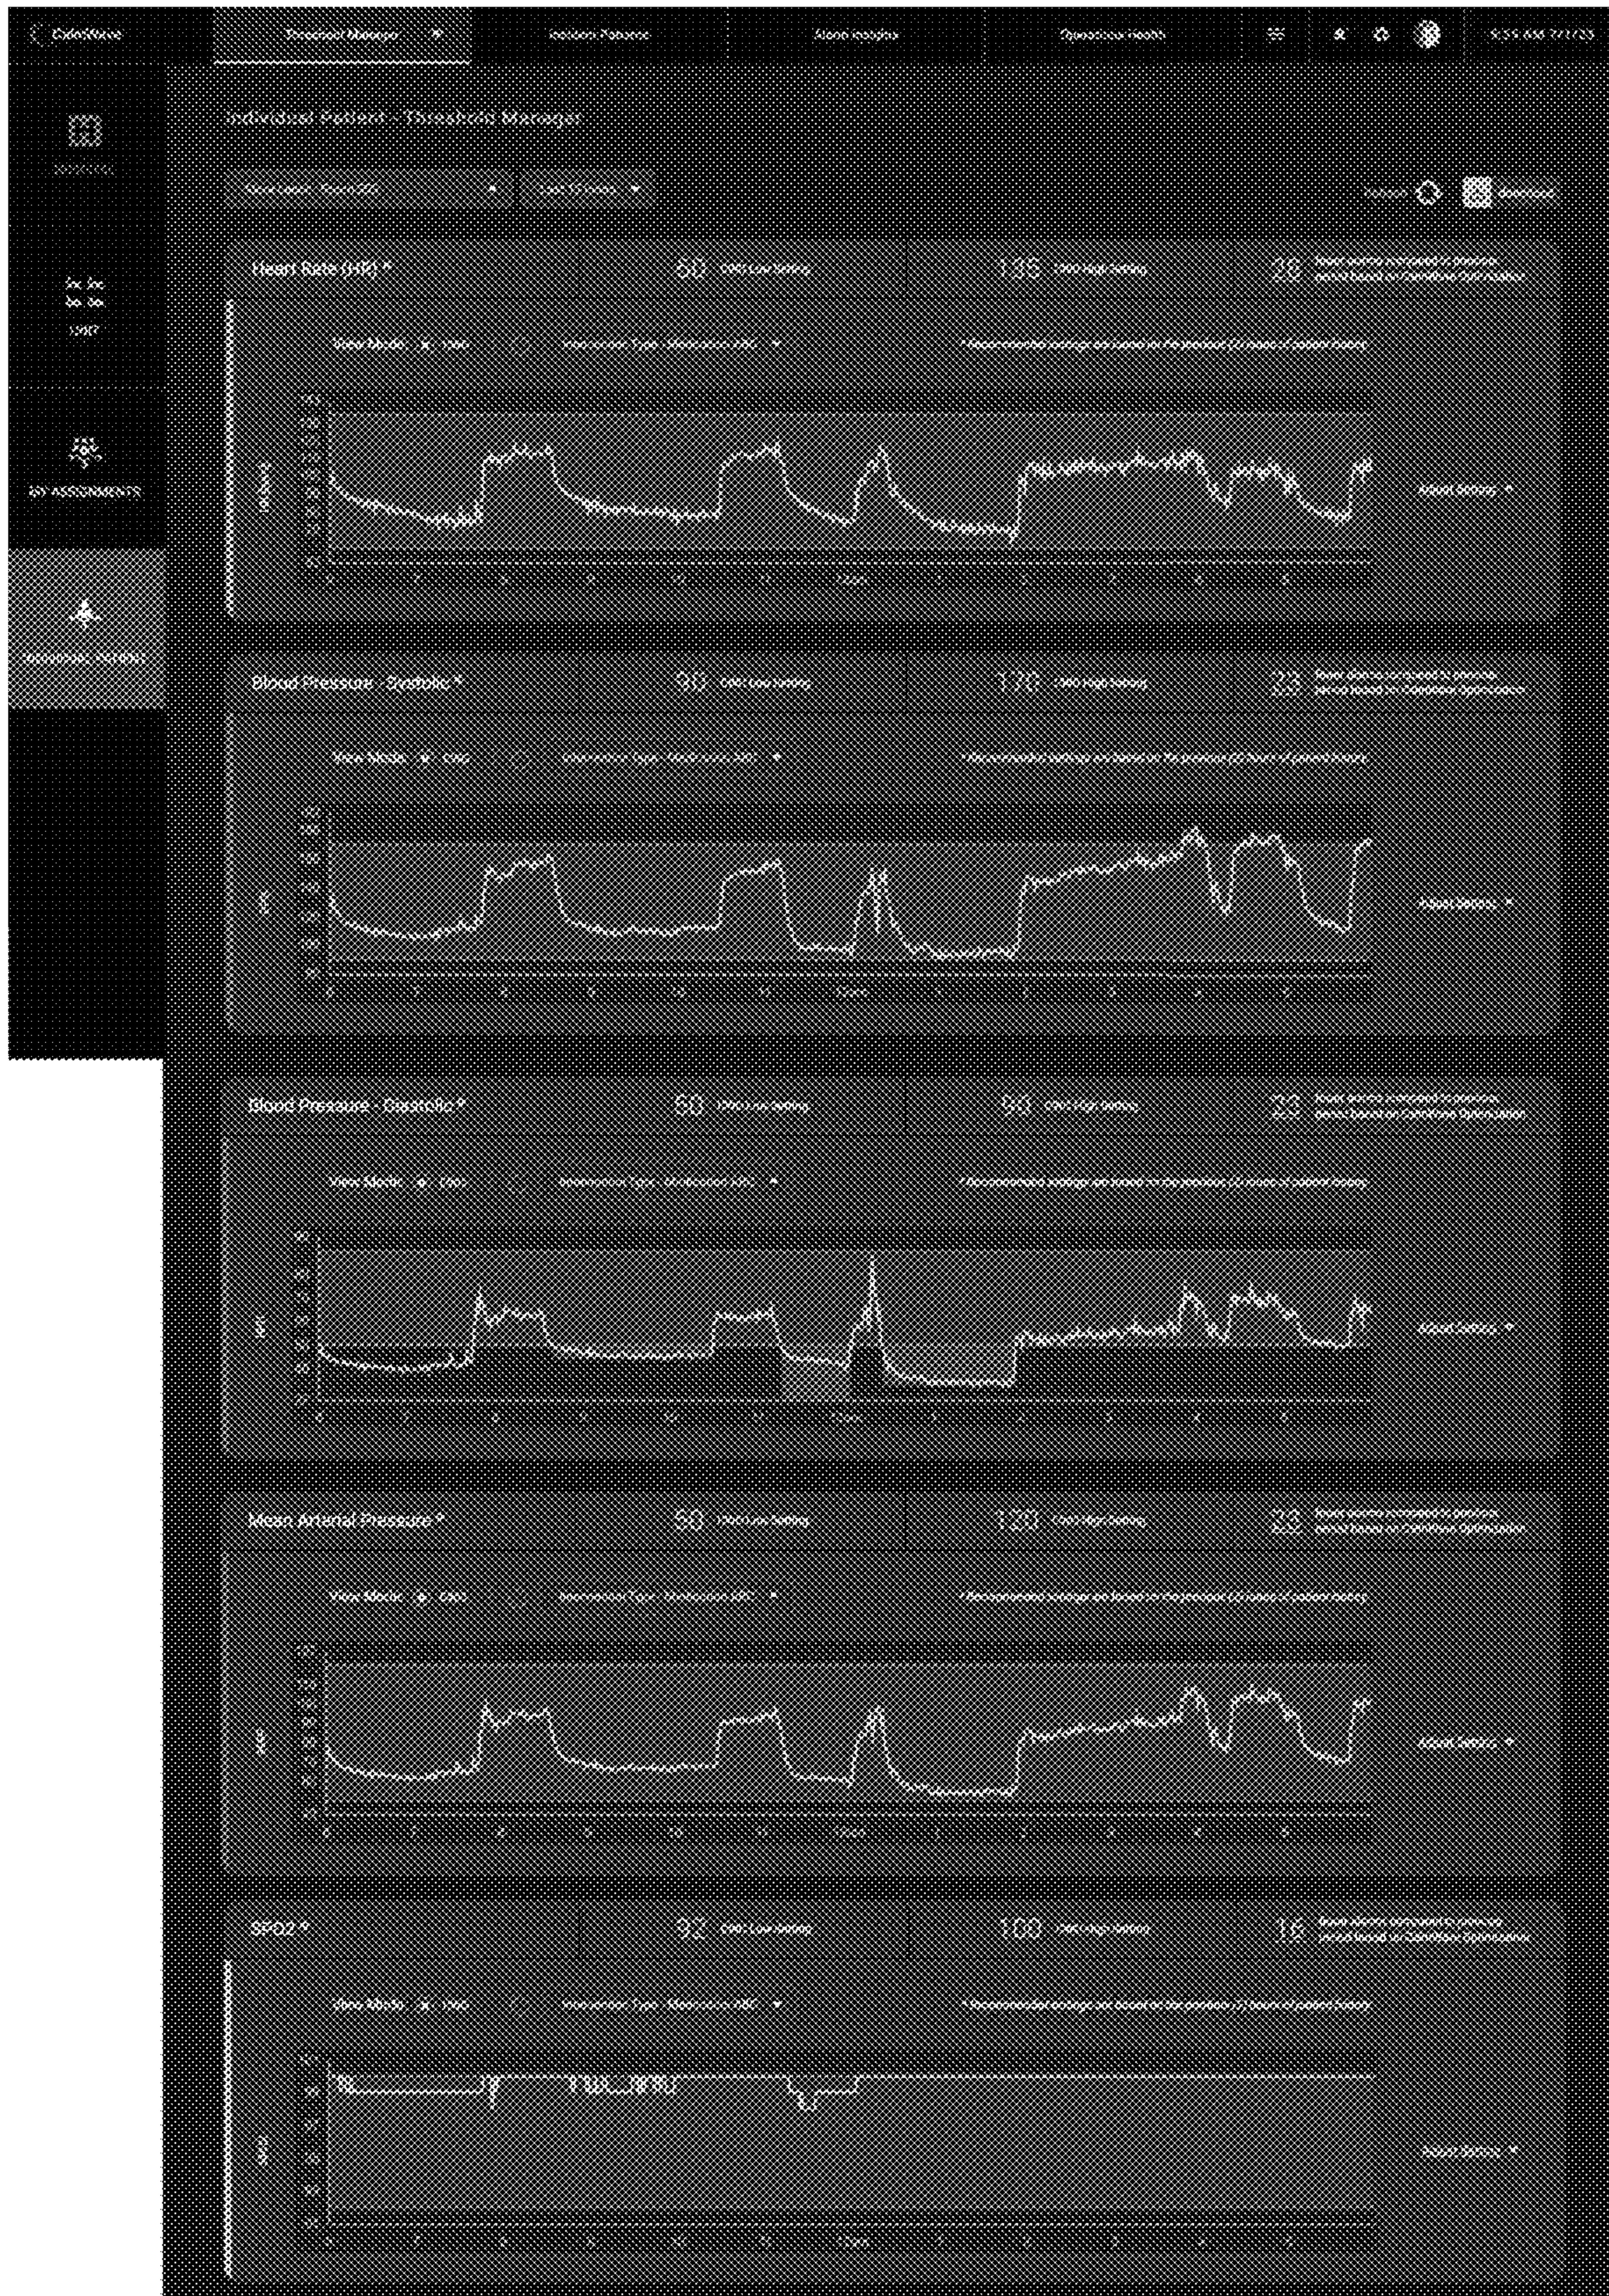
CalmWave | Threshold Manager | Incident Patterns | Alarm Insights | Operational Health | 9:34 AM 7/17/23

Individual Patient - Threshold Manager

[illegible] | Last 12 hours | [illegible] | download

UNIT

MY ASSIGNMENTS

Heart Rate (HR) * | 60 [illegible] Low Setting | 135 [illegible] High Setting | 26 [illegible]

View Mode: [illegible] | Intervention Type: Medication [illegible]

* Recommended settings are based on the previous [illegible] hours of patient history

Adjust Setting

Blood Pressure - Systolic * | 90 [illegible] Low Setting | 170 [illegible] High Setting | 23 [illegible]

View Mode: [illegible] | Intervention Type: Medication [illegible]

Adjust Setting

Blood Pressure - Diastolic * | 50 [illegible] Low Setting | 90 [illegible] High Setting | 23 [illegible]

View Mode: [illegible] | Intervention Type: Medication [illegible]

Adjust Setting

Mean Arterial Pressure * | 50 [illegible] Low Setting | 120 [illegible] High Setting | 23 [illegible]

View Mode: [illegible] | Intervention Type: Medication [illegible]

Adjust Setting

SPO2 * | 92 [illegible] Low Setting | 100 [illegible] High Setting | 16 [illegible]

View Mode: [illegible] | Intervention Type: Medication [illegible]

Adjust Setting